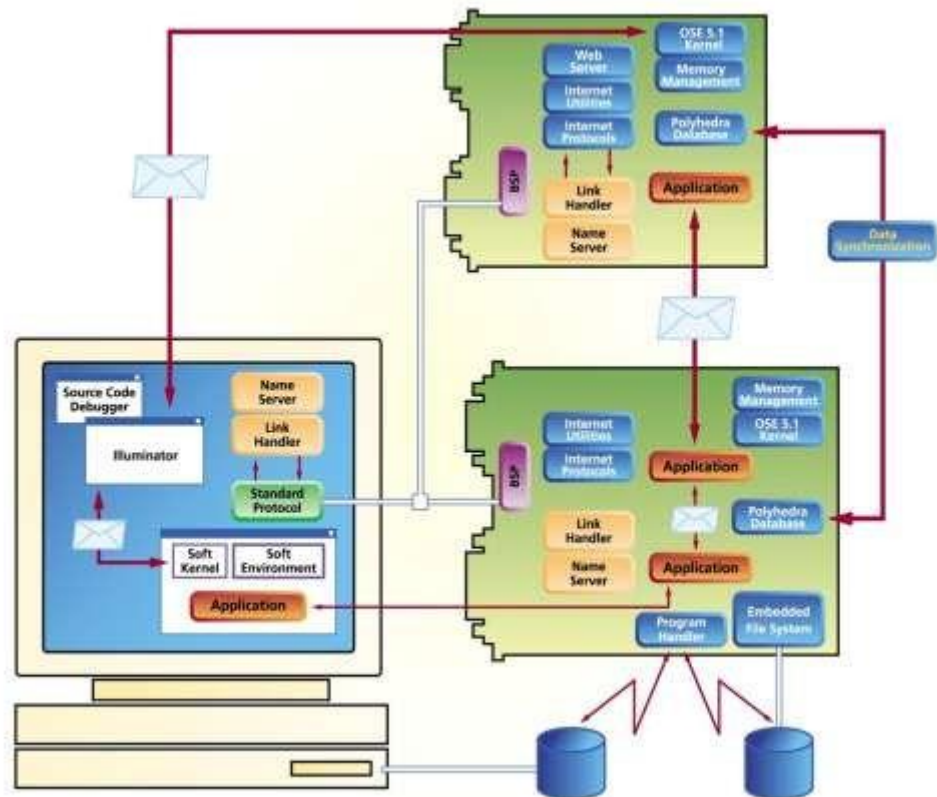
Web Server

Internet Utilities

Internet Protocols

OSE 5.1 Kernel

Memory Management

Polyhedra Database

BSP

Link Handler

Name Server

Application

Data Synchronization

Source Code Debugger

Illuminator

Name Server

Link Handler

Standard Protocol

Soft Kernel

Soft Environment

Application

Internet Utilities

Internet Protocols

BSP

Memory Management

OSE 5.1 Kernel

Application

Polyhedra Database

Link Handler

Name Server

Application

Program Handler

Embedded File System